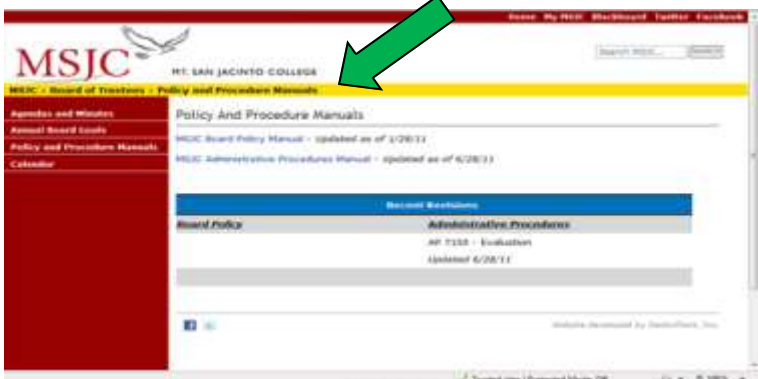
Home My MSJC Blackboard Twitter Facebook

MSJC MT. SAN JACINTO COLLEGE

Search MSJC... Search

MSJC » Board of Trustees » Policy and Procedure Manuals

Agendas and Minutes
Annual Board Goals
Policy and Procedure Manuals
Calendar

Policy And Procedure Manuals

MSJC Board Policy Manual - Updated as of 1/28/11

MSJC Administrative Procedures Manual - Updated as of 6/28/11

| Recent Revisions | |
|---|---|
| Board Policy | Administrative Procedures |
| | AP 7150 - Evaluation |
| | Updated 6/28/11 |

Website developed by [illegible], Inc.

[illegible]